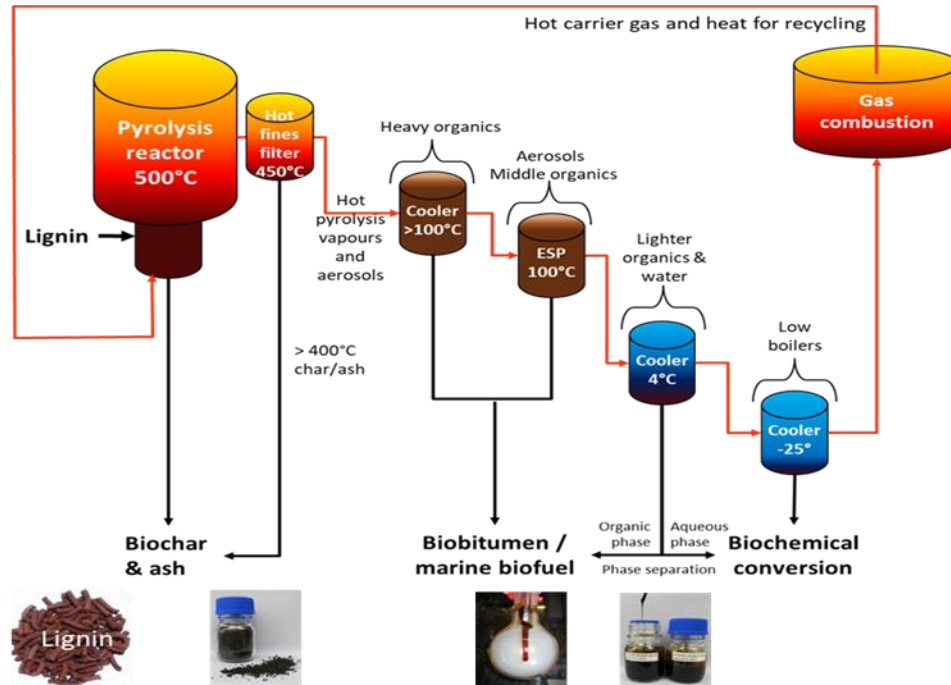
Hot carrier gas and heat for recycling

Pyrolysis reactor 500°C

Lignin

Hot fines filter 450°C

Heavy organics

Hot pyrolysis vapours and aerosols

Cooler >100°C

Aerosols Middle organics

ESP 100°C

Lighter organics & water

Cooler 4°C

Low boilers

Cooler -25°

Gas combustion

> 400°C char/ash

Biochar & ash

Biobitumen / marine biofuel

Organic phase

Aqueous phase

Phase separation

Biochemical conversion

Lignin